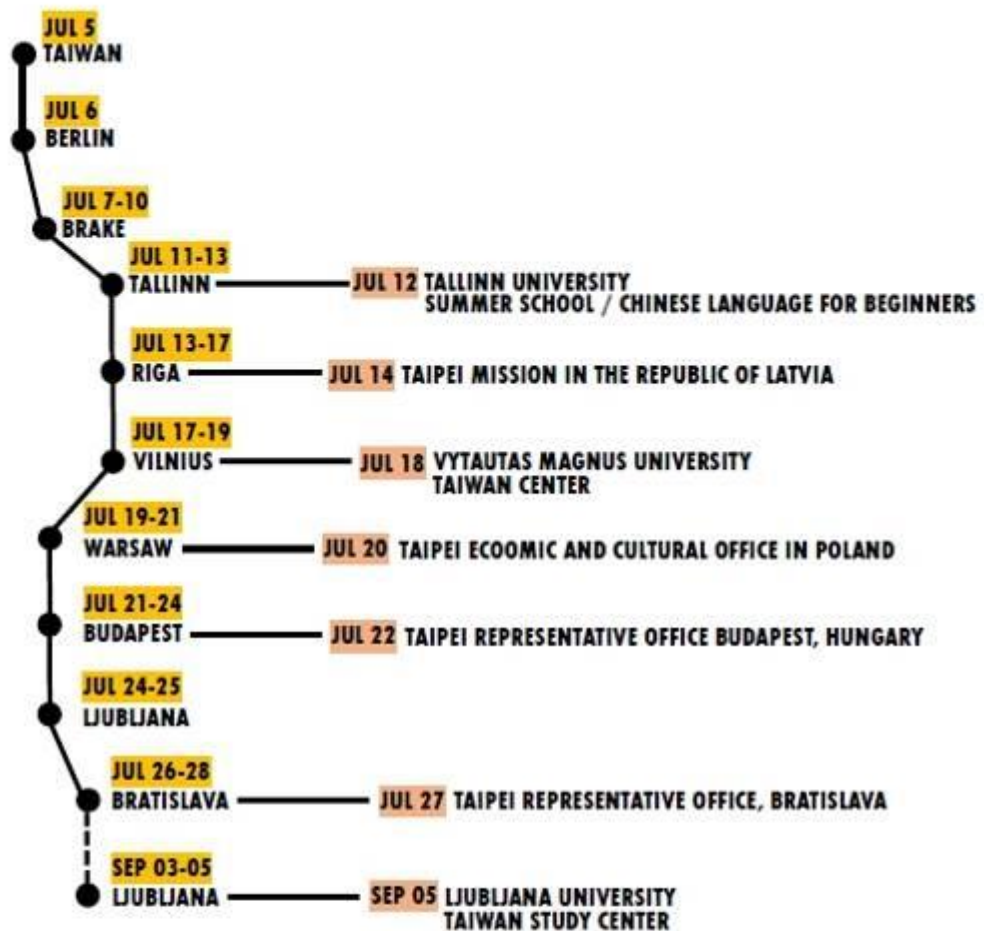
JUL 5
TAIWAN

JUL 6
BERLIN

JUL 7-10
BRAKE

JUL 11-13
TALLINN

JUL 12 TALLINN UNIVERSITY
SUMMER SCHOOL / CHINESE LANGUAGE FOR BEGINNERS

JUL 13-17
RIGA

JUL 14 TAIPEI MISSION IN THE REPUBLIC OF LATVIA

JUL 17-19
VILNIUS

JUL 18 VYTAUTAS MAGNUS UNIVERSITY
TAIWAN CENTER

JUL 19-21
WARSAW

JUL 20 TAIPEI ECOOMIC AND CULTURAL OFFICE IN POLAND

JUL 21-24
BUDAPEST

JUL 22 TAIPEI REPRESENTATIVE OFFICE BUDAPEST, HUNGARY

JUL 24-25
LJUBLJANA

JUL 26-28
BRATISLAVA

JUL 27 TAIPEI REPRESENTATIVE OFFICE, BRATISLAVA

SEP 03-05
LJUBLJANA

SEP 05 LJUBLJANA UNIVERSITY
TAIWAN STUDY CENTER